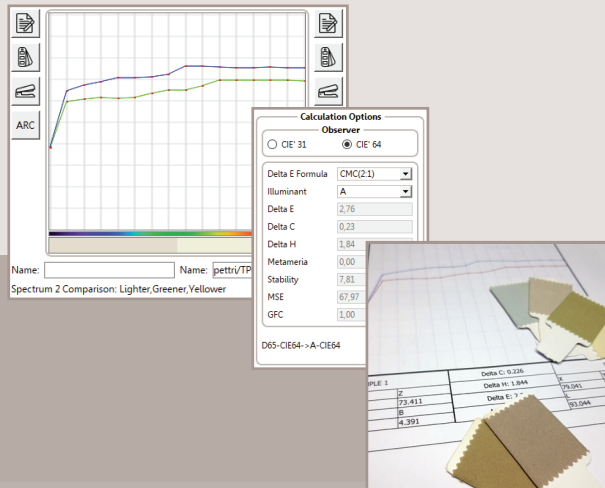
ARC

Name:

Name: pettri/TP

Spectrum 2 Comparison: Lighter,Greener,Yellower

Calculation Options

Observer

CIE' 31

CIE' 64

| | |
|---|---|
| Delta E Formula | CMC(2:1) |
| Illuminant | A |
| Delta E | 2,76 |
| Delta C | 0,23 |
| Delta H | 1,84 |
| Metameria | 0,00 |
| Stability | 7,81 |
| MSE | 67,97 |
| GFC | 1,00 |

D65-CIE64->A-CIE64

PLE 1

Z
73.411

B
4.391

Delta C: 0.226

Delta H: 1.844

Delta E: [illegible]

79.041

93.044